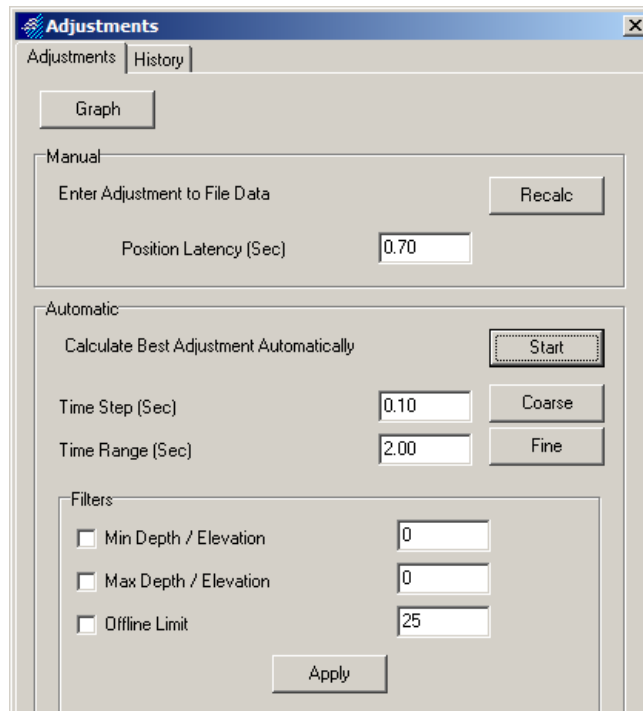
Adjustments
×
Adjustments
History

Graph

Manual
Enter Adjustment to File Data
Recalc
Position Latency (Sec)
0.70

Automatic
Calculate Best Adjustment Automatically
Start
Time Step (Sec)
0.10
Coarse
Time Range (Sec)
2.00
Fine

Filters
Min Depth / Elevation
0
Max Depth / Elevation
0
Offline Limit
25
Apply